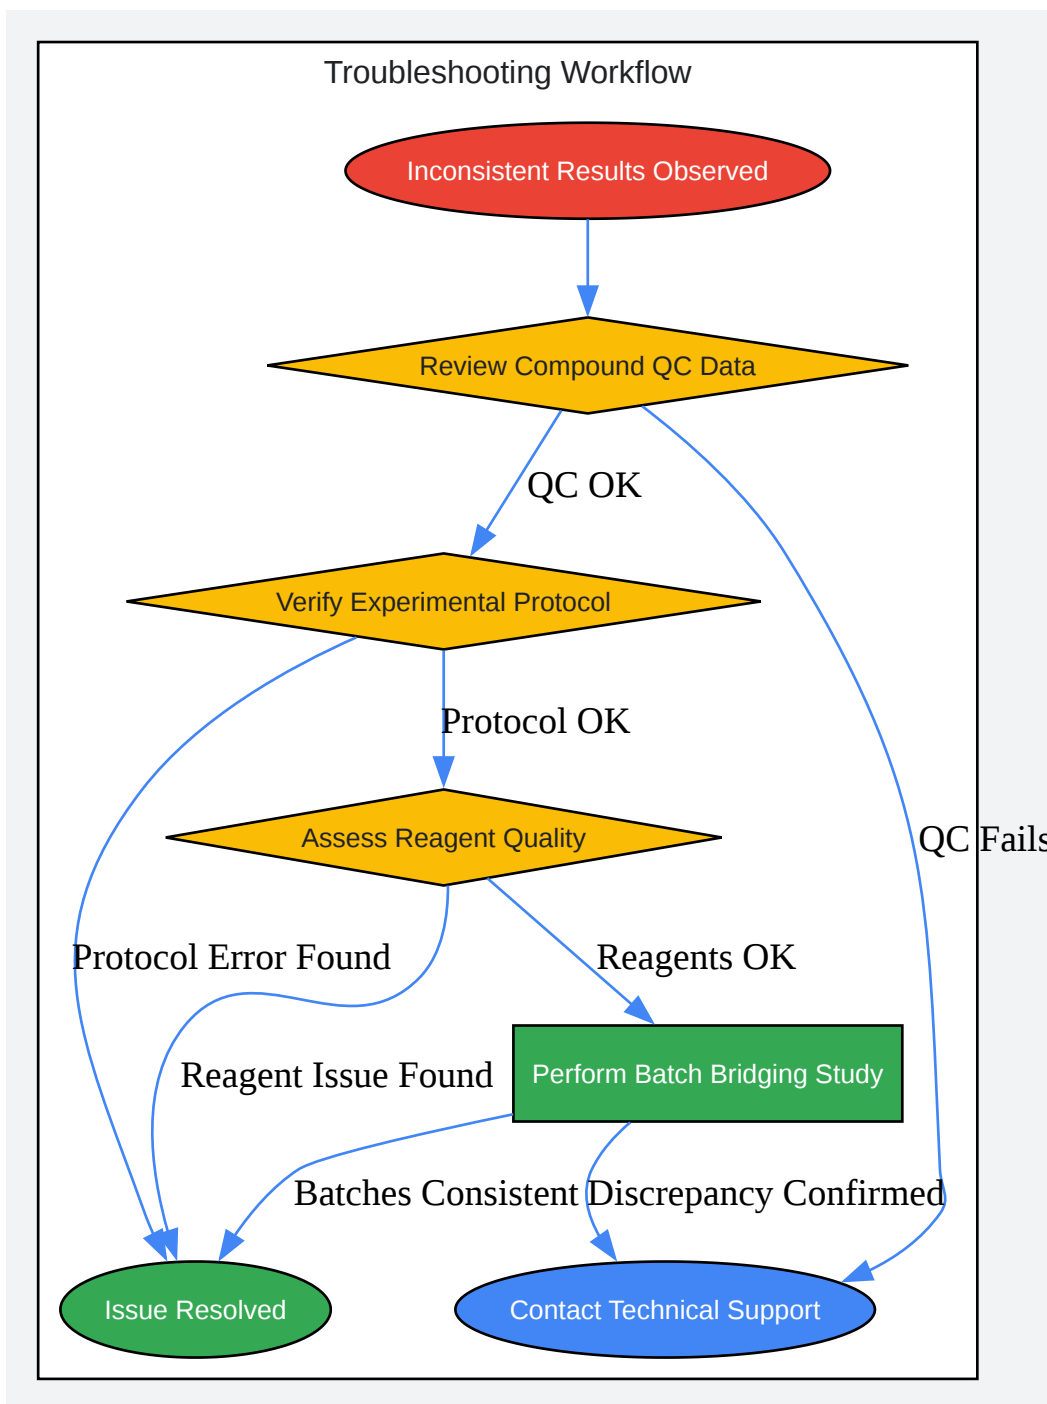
Troubleshooting Workflow

Inconsistent Results Observed

Review Compound QC Data

QC OK

Verify Experimental Protocol

Protocol OK

Assess Reagent Quality

QC Fails

Protocol Error Found

Reagents OK

Reagent Issue Found

Perform Batch Bridging Study

Batches Consistent

Discrepancy Confirmed

Issue Resolved

Contact Technical Support